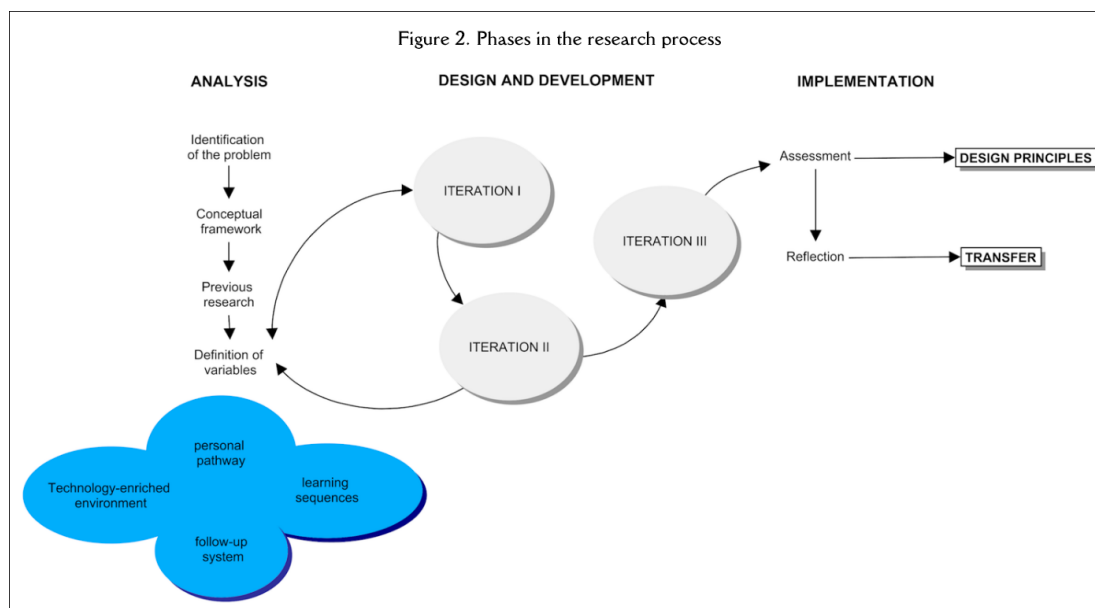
Figure 2. Phases in the research process

ANALYSIS

DESIGN AND DEVELOPMENT

IMPLEMENTATION

Identification of the problem

Conceptual framework

Previous research

Definition of variables

ITERATION I

ITERATION II

ITERATION III

Assessment

DESIGN PRINCIPLES

Reflection

TRANSFER

personal pathway

Technology-enriched environment

learning sequences

follow-up system